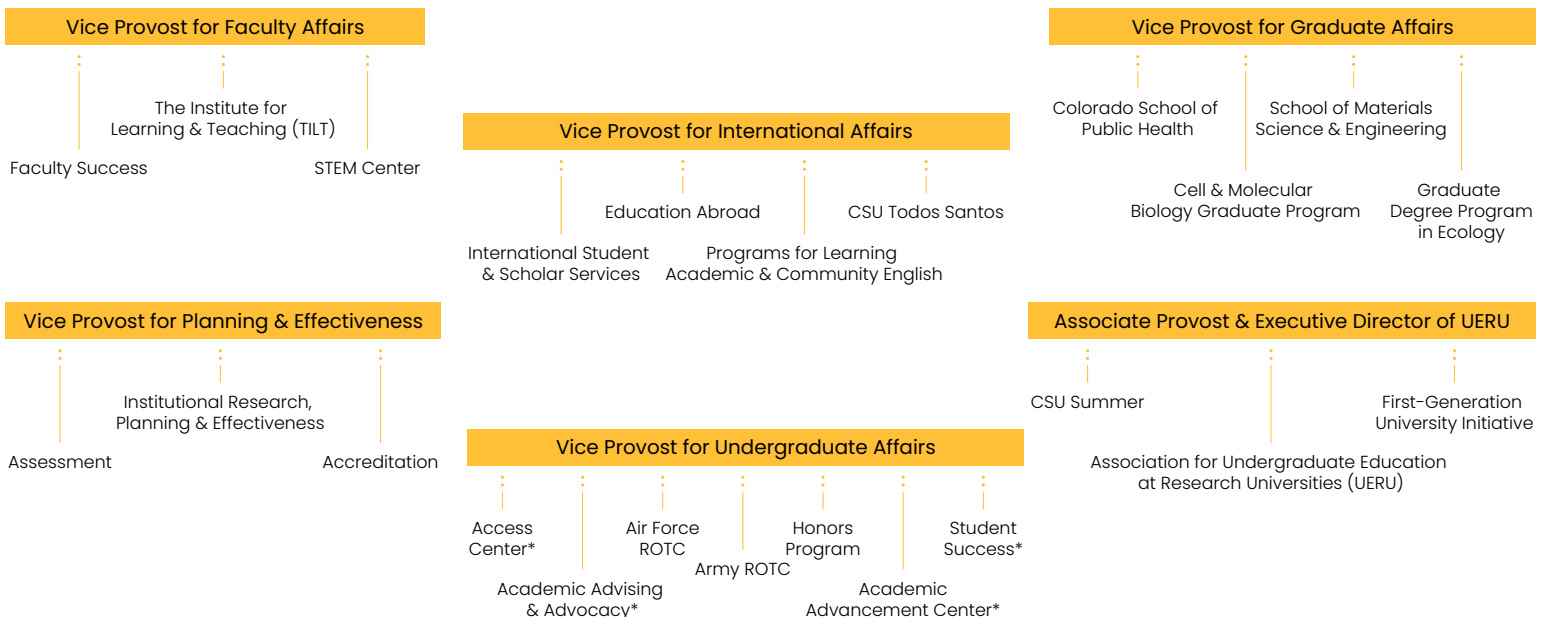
Vice Provost for Faculty Affairs

The Institute for Learning & Teaching (TILT)

Faculty Success

STEM Center

Vice Provost for International Affairs

Education Abroad

CSU Todos Santos

International Student & Scholar Services

Programs for Learning Academic & Community English

Vice Provost for Graduate Affairs

Colorado School of Public Health

School of Materials Science & Engineering

Cell & Molecular Biology Graduate Program

Graduate Degree Program in Ecology

Vice Provost for Planning & Effectiveness

Institutional Research, Planning & Effectiveness

Assessment

Accreditation

Associate Provost & Executive Director of UERU

CSU Summer

First-Generation University Initiative

Association for Undergraduate Education at Research Universities (UERU)

Vice Provost for Undergraduate Affairs

Access Center*

Air Force ROTC

Honors Program

Student Success*

Army ROTC

Academic Advising & Advocacy*

Academic Advancement Center*